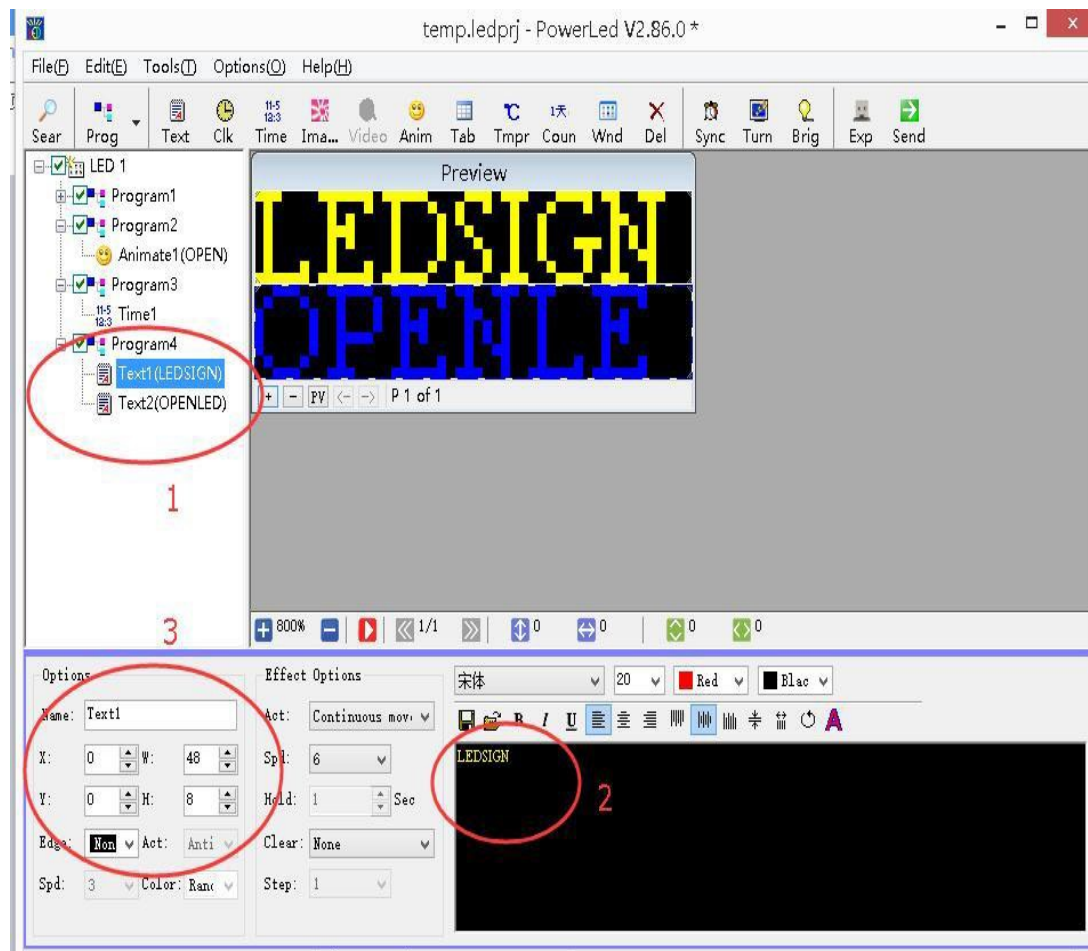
temp.ledprj - PowerLed V2.86.0 *

File(F) Edit(E) Tools(T) Options(O) Help(H)

Sear Prog Text Clk Time Ima... Video Anim Tab Tmpr Coun Wnd Del Sync Turn Brig Exp Send

LED 1
Program1
Program2
Animate1(OPEN)
Program3
Time1
Program4
Text1(LEDSIGN)
Text2(OPENLED)

Preview

LEDSIGN
OPENLE

PV P 1 of 1

1

3

800% 1/1 0 0 0 0

Options
Name: Text1
X: 0 W: 48
Y: 0 H: 8
Edge: Non Act: Anti
Spd: 3 Color: Ranc

Effect Options
Act: Continuous mov
Spd: 6
Hold: 1 Sec
Clear: None
Step: 1

宋体 20 Red Blac

LEDSIGN

2